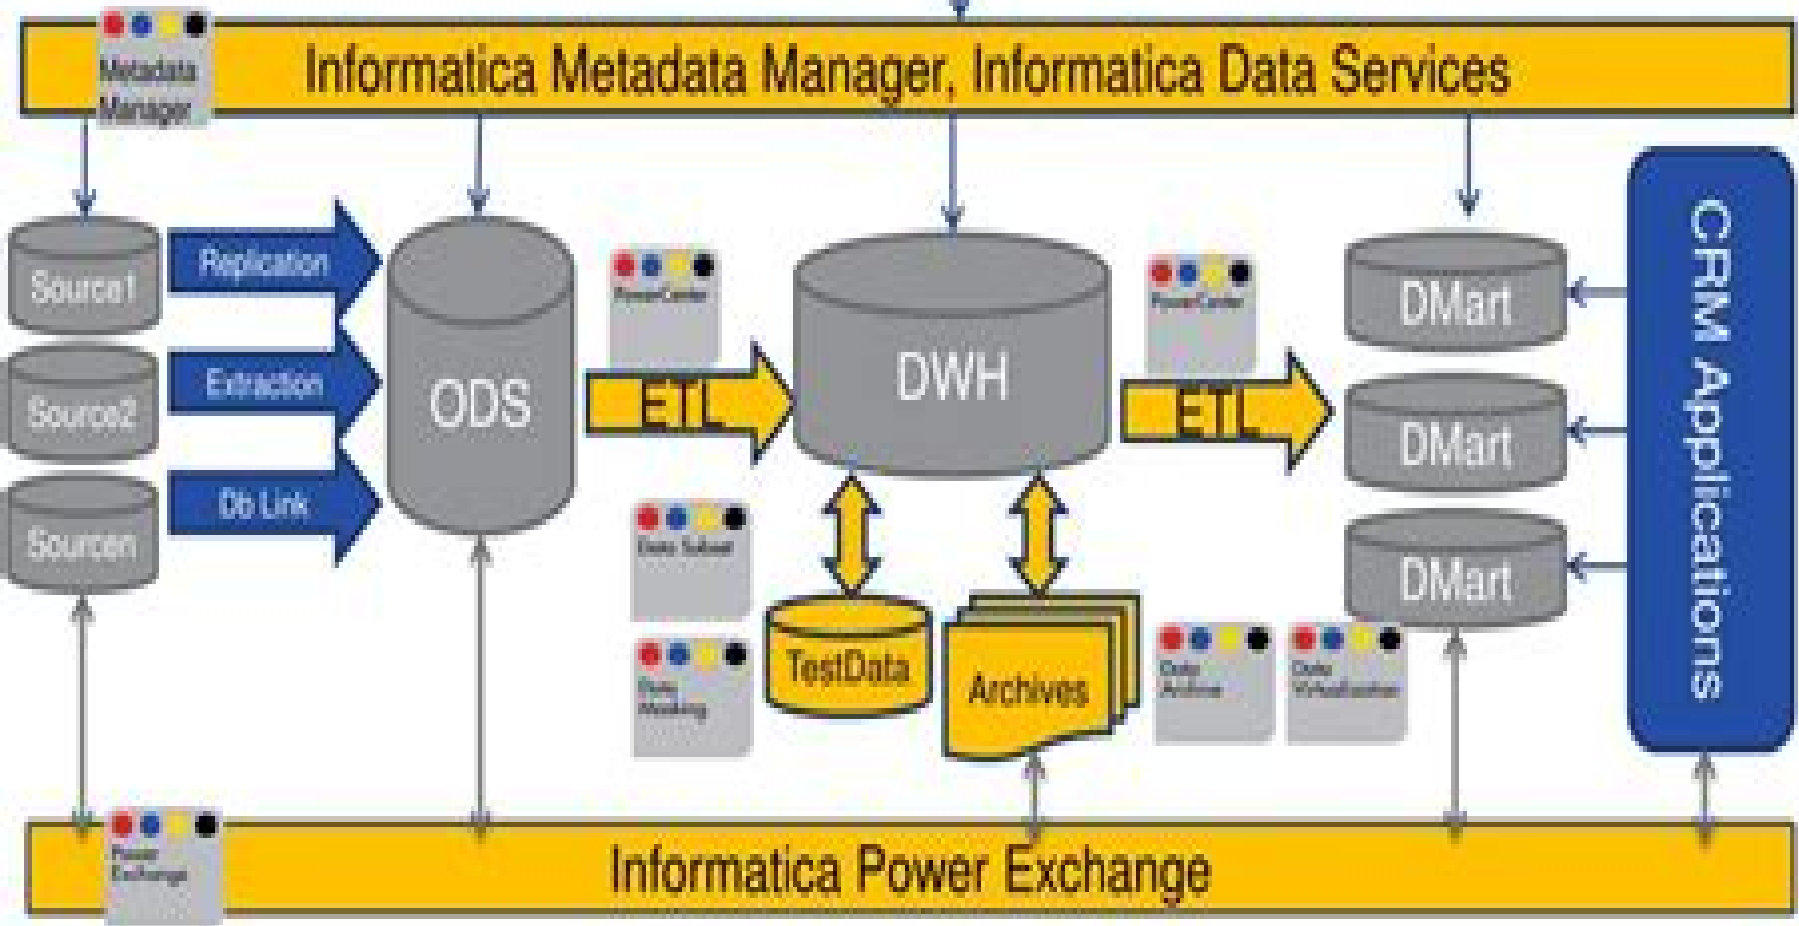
Metadata Manager

Informatica Metadata Manager, Informatica Data Services

Source1

Source2

Sourcen

Replication

Extraction

Db Link

ODS

PowerCenter

ETL

DWH

PowerCenter

ETL

DMart

DMart

DMart

CRM Applications

Data Subset

Data Masking

TestData

Archives

Data Archive

Data Virtualization

Power Exchange

Informatica Power Exchange